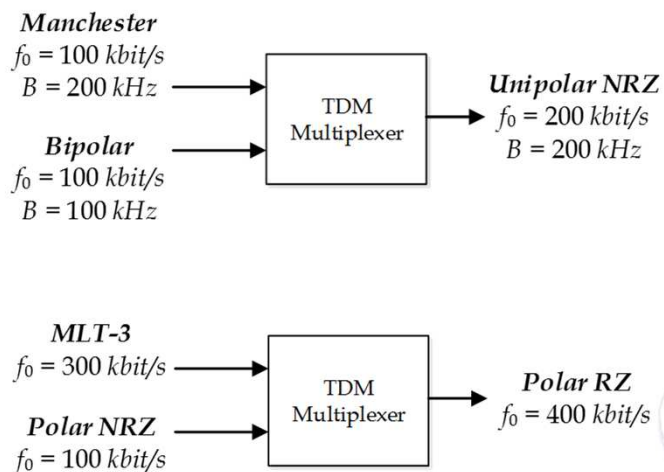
**Manchester**
$f_0 = 100$ kbit/s
$B = 200$ kHz

**Bipolar**
$f_0 = 100$ kbit/s
$B = 100$ kHz

TDM Multiplexer

**Unipolar NRZ**
$f_0 = 200$ kbit/s
$B = 200$ kHz

**MLT-3**
$f_0 = 300$ kbit/s

**Polar NRZ**
$f_0 = 100$ kbit/s

TDM Multiplexer

**Polar RZ**
$f_0 = 400$ kbit/s